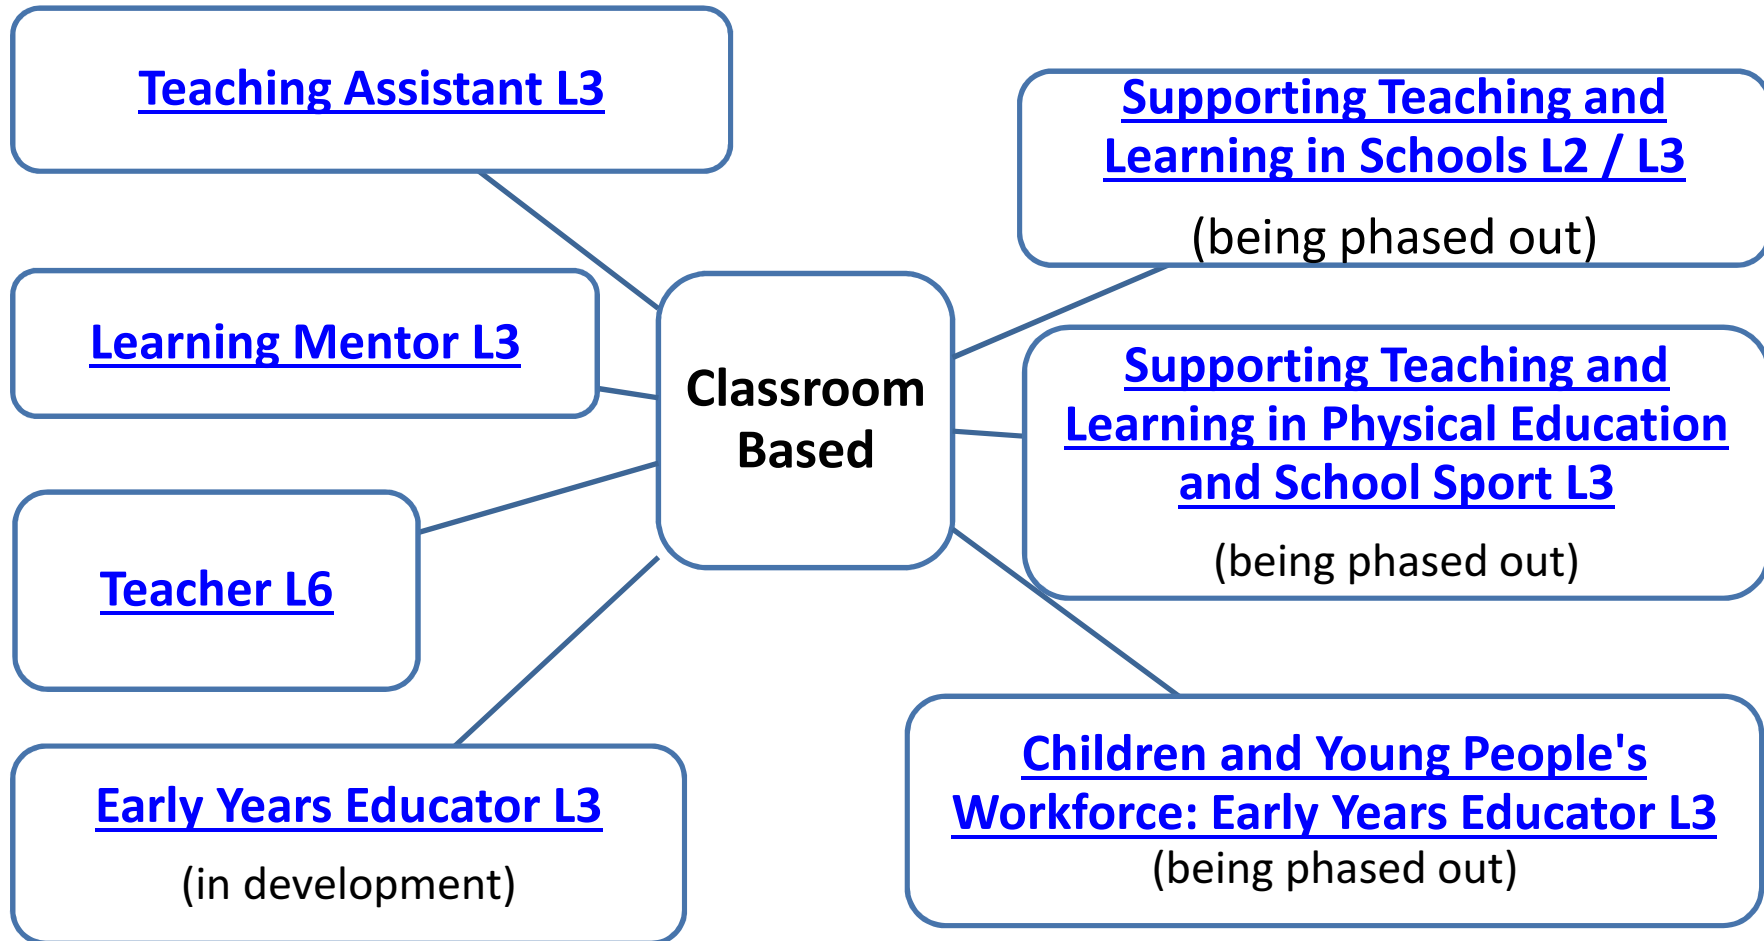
Teaching Assistant L3

Supporting Teaching and Learning in Schools L2 / L3

(being phased out)

Learning Mentor L3

Classroom Based

Supporting Teaching and Learning in Physical Education and School Sport L3

(being phased out)

Teacher L6

Early Years Educator L3

(in development)

Children and Young People's Workforce: Early Years Educator L3

(being phased out)